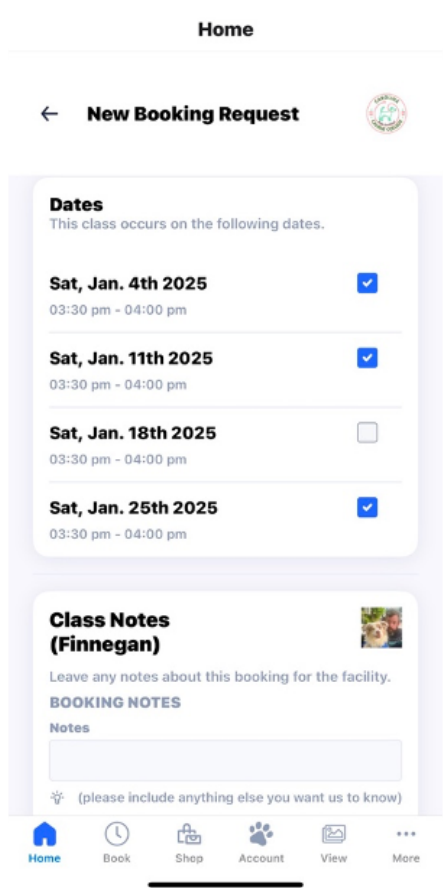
Home

New Booking Request

Dates
This class occurs on the following dates.

Sat, Jan. 4th 2025
03:30 pm - 04:00 pm

Sat, Jan. 11th 2025
03:30 pm - 04:00 pm

Sat, Jan. 18th 2025
03:30 pm - 04:00 pm

Sat, Jan. 25th 2025
03:30 pm - 04:00 pm

Class Notes (Finnegan)
Leave any notes about this booking for the facility.
BOOKING NOTES
Notes

(please include anything else you want us to know)

Home Book Shop Account View More